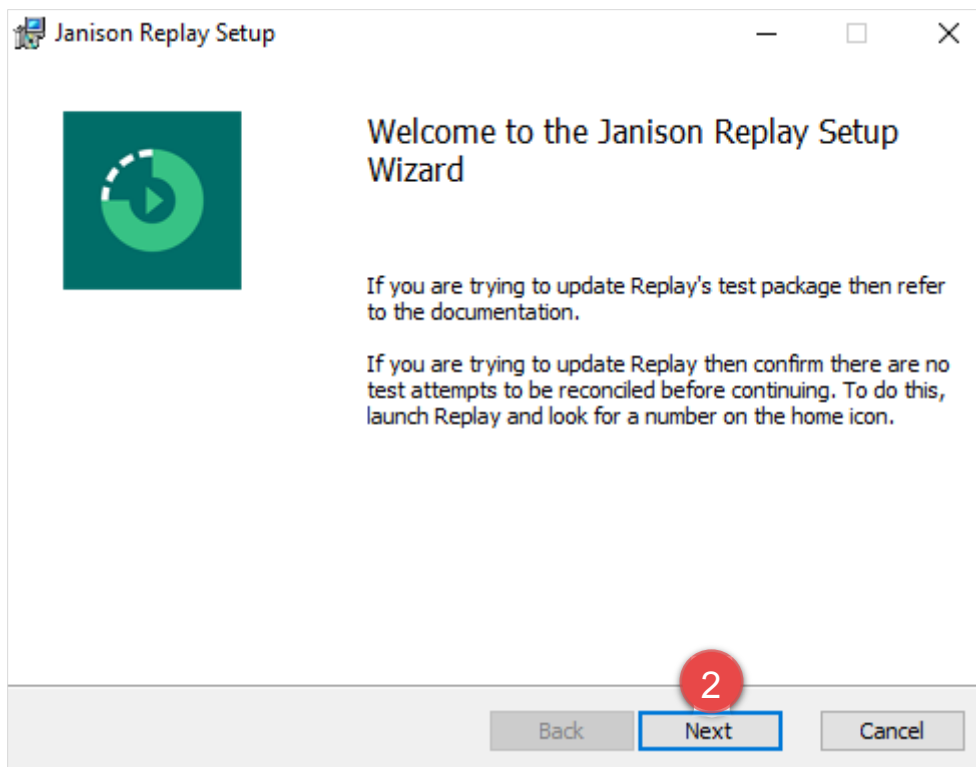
Janison Replay Setup

Welcome to the Janison Replay Setup Wizard

If you are trying to update Replay's test package then refer to the documentation.

If you are trying to update Replay then confirm there are no test attempts to be reconciled before continuing. To do this, launch Replay and look for a number on the home icon.

2

Back

Next

Cancel